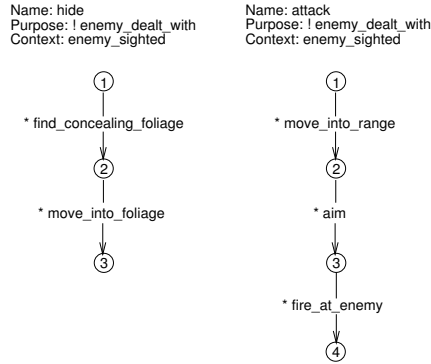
Name: hide
Purpose: ! enemy_dealt_with
Context: enemy_sighted

1

* find_concealing_foliage

2

* move_into_foliage

3

Name: attack
Purpose: ! enemy_dealt_with
Context: enemy_sighted

1

* move_into_range

2

* aim

3

* fire_at_enemy

4